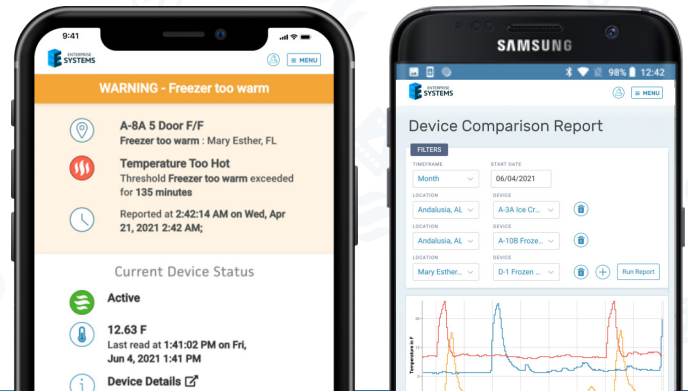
9:41

ENTERPRISE SYSTEMS

MENU

WARNING - Freezer too warm

A-8A 5 Door F/F

Freezer too warm : Mary Esther, FL

Temperature Too Hot

Threshold Freezer too warm exceeded for 135 minutes

Reported at 2:42:14 AM on Wed, Apr 21, 2021 2:42 AM;

Current Device Status

Active

12.63 F

Last read at 1:41:02 PM on Fri, Jun 4, 2021 1:41 PM

Device Details

SAMSUNG

98% 12:42

ENTERPRISE SYSTEMS

MENU

Device Comparison Report

FILTERS

TIMEFRAME

Month

START DATE

06/04/2021

LOCATION

Andalusia, AL

DEVICE

A-3A Ice Cr...

LOCATION

Andalusia, AL

DEVICE

A-10B Frozen...

LOCATION

Mary Esther...

DEVICE

D-1 Frozen ...

Run Report

Temperature in F